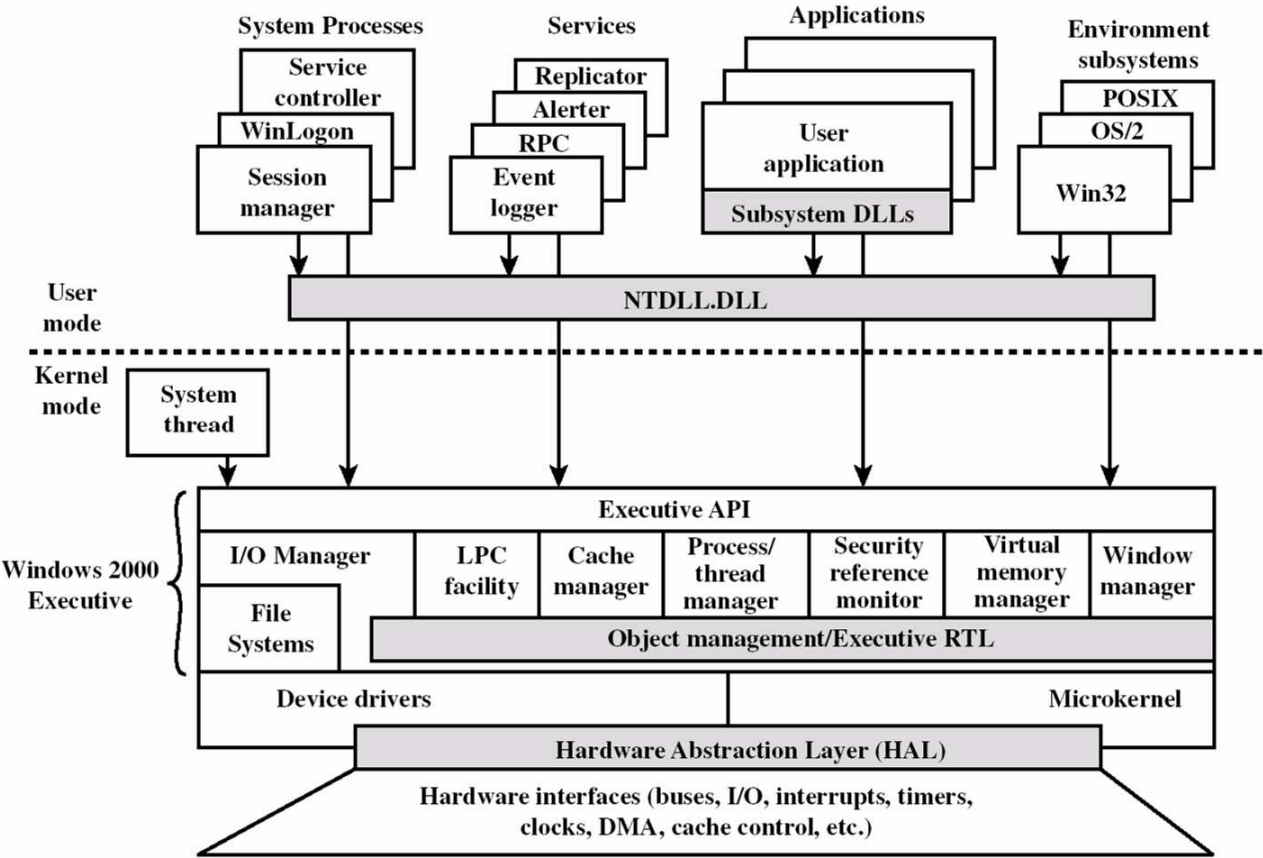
System Processes

Service controller

WinLogon

Session manager

Services

Replicator

Alerter

RPC

Event logger

Applications

User application

Subsystem DLLs

Environment subsystems

POSIX

OS/2

Win32

User mode

NTDLL.DLL

Kernel mode

System thread

Executive API

I/O Manager

LPC facility

Cache manager

Process/ thread manager

Security reference monitor

Virtual memory manager

Window manager

Windows 2000 Executive

File Systems

Object management/Executive RTL

Device drivers

Microkernel

Hardware Abstraction Layer (HAL)

Hardware interfaces (buses, I/O, interrupts, timers, clocks, DMA, cache control, etc.)